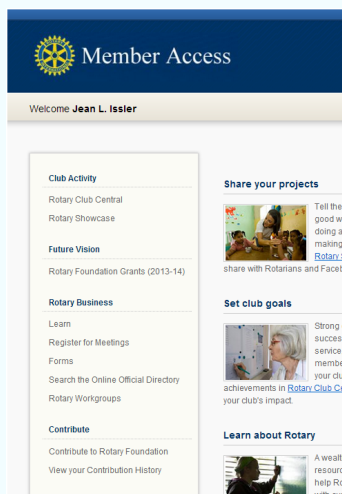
Member Access

Welcome **Jean L. Issler**

Club Activity

Rotary Club Central

Rotary Showcase

Future Vision

Rotary Foundation Grants (2013-14)

Rotary Business

Learn

Register for Meetings

Forms

Search the Online Official Directory

Rotary Workgroups

Contribute

Contribute to Rotary Foundation

View your Contribution History

Share your projects

Tell the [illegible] good w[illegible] doing a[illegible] making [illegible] Rotary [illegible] share with Rotarians and Facet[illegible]

Set club goals

Strong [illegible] succes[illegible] service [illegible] membe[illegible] your clu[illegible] achievements in Rotary Club C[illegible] your club's impact.

Learn about Rotary

A wealt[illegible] resourc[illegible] help Ro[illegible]